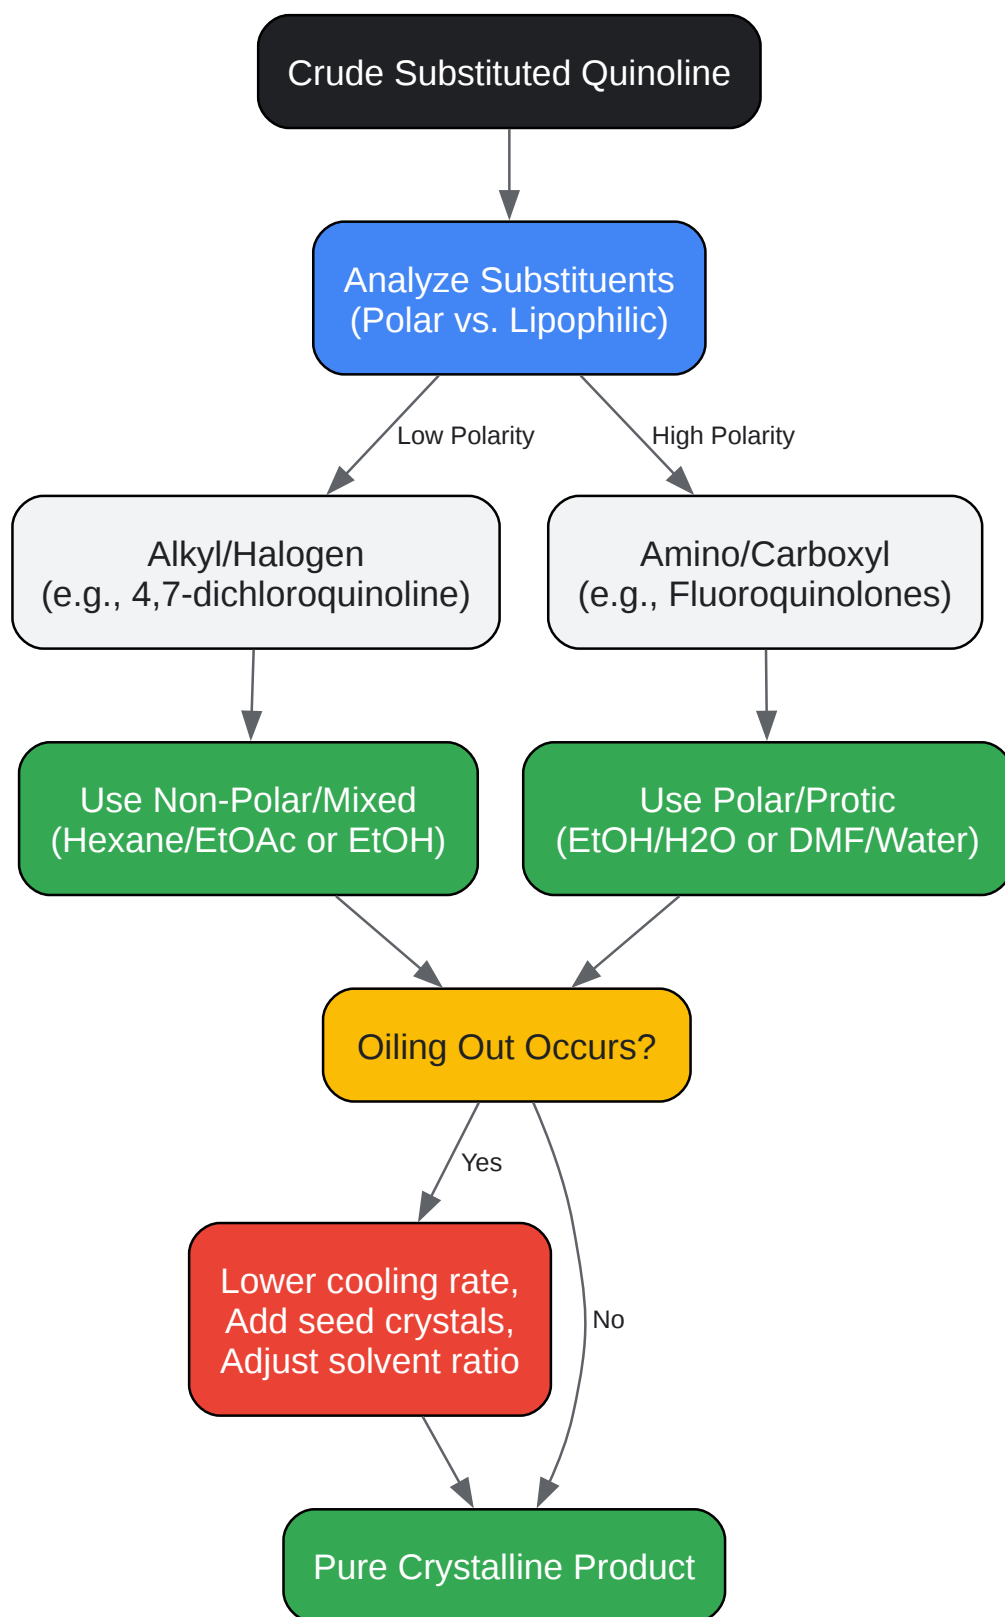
Crude Substituted Quinoline

Analyze Substituents
(Polar vs. Lipophilic)

Low Polarity

High Polarity

Alkyl/Halogen
(e.g., 4,7-dichloroquinoline)

Amino/Carboxyl
(e.g., Fluoroquinolones)

Use Non-Polar/Mixed
(Hexane/EtOAc or EtOH)

Use Polar/Protic
(EtOH/H2O or DMF/Water)

Oiling Out Occurs?

Yes

No

Lower cooling rate,
Add seed crystals,
Adjust solvent ratio

Pure Crystalline Product